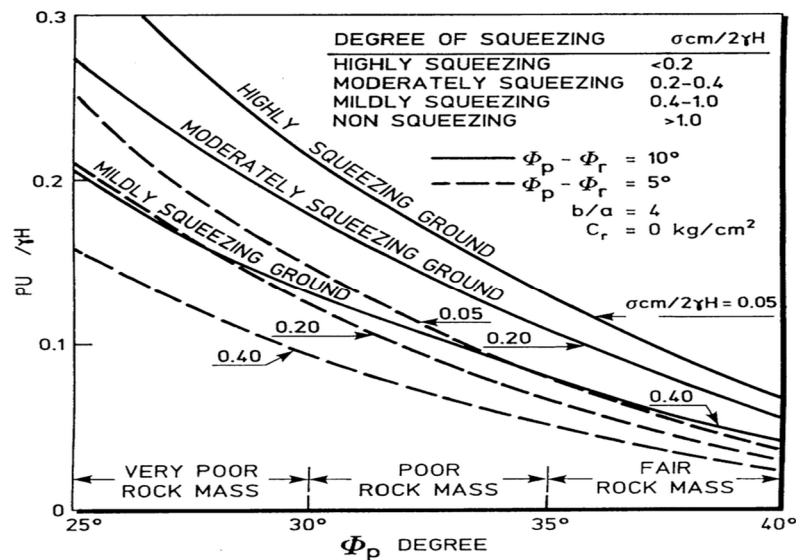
| DEGREE OF SQUEEZING | σcm/2γH |
|---|---|
| HIGHLY SQUEEZING | <0.2 |
| MODERATELY SQUEEZING | 0.2-0.4 |
| MILDLY SQUEEZING | 0.4-1.0 |
| NON SQUEEZING | >1.0 |

$\Phi_p - \Phi_r = 10°$

$\Phi_p - \Phi_r = 5°$

b/a = 4

$C_r = 0\ kg/cm^2$

HIGHLY SQUEEZING GROUND

MODERATELY SQUEEZING GROUND

MILDLY SQUEEZING GROUND

σcm/2γH = 0.05

0.05

0.20

0.20

0.40

0.40

0.3

0.2

0.1

0

PU /γH

VERY POOR ROCK MASS

POOR ROCK MASS

FAIR ROCK MASS

25°

30°

35°

40°

$\Phi_p$ DEGREE